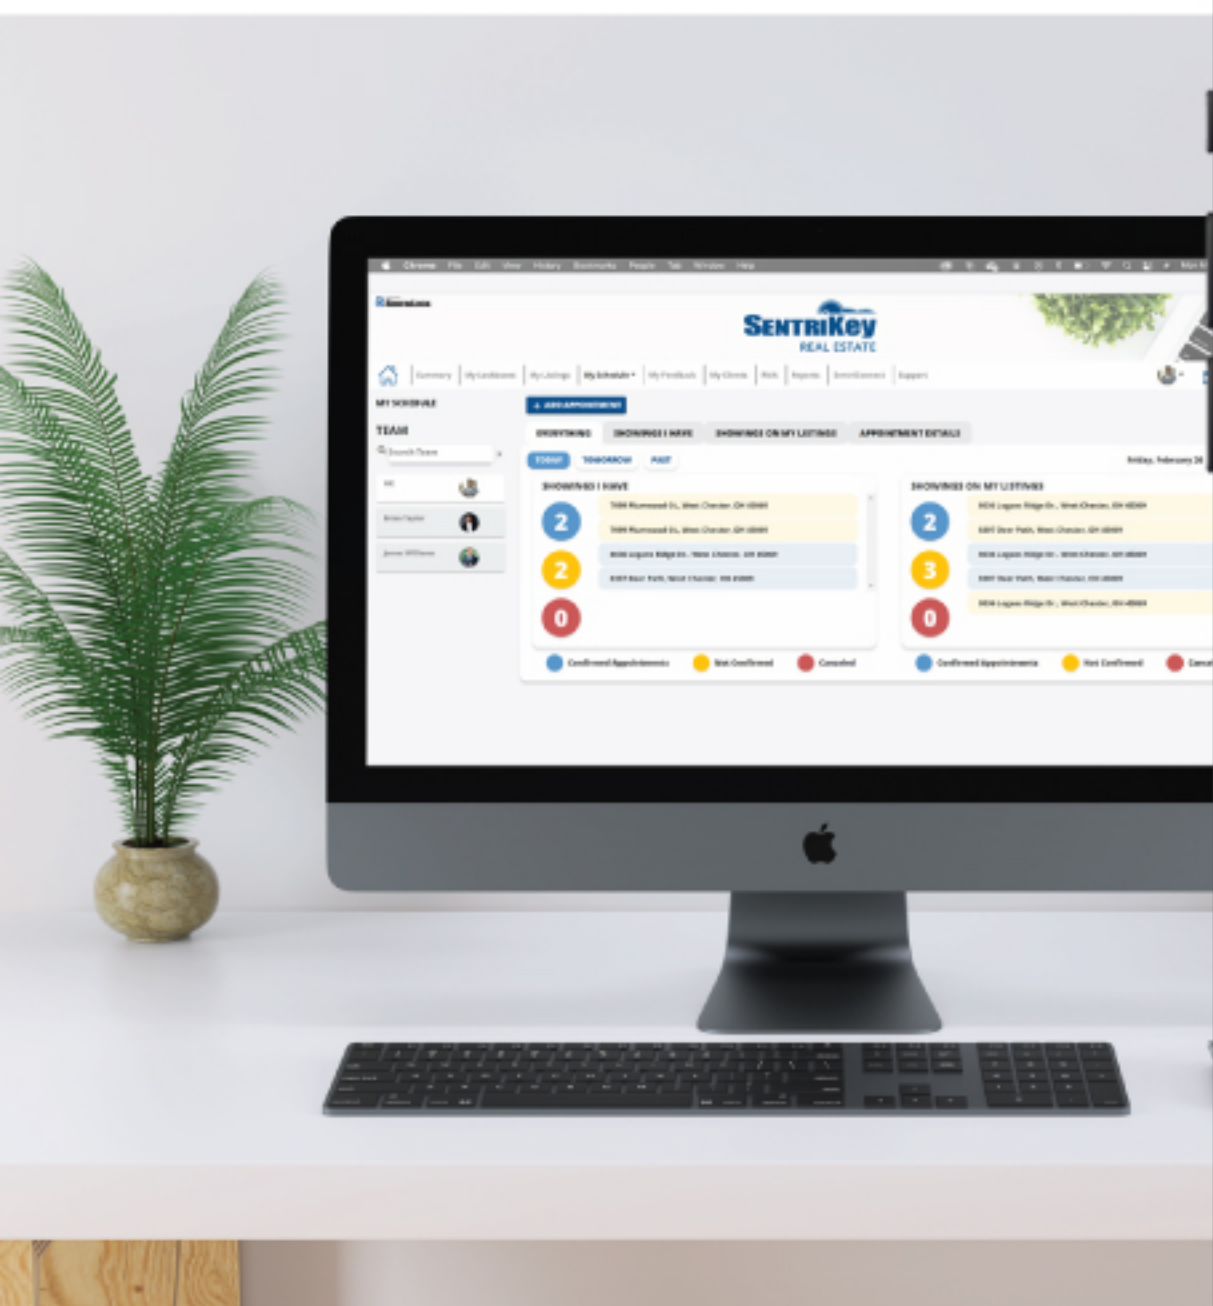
Chrome File Edit View History Bookmarks People Tab Window Help

SentriKey
REAL ESTATE

Summary | My Lockboxes | My Listings | My Schedule | My Feedback | My Clients | Bids | Reports | SentriConnect | Support

MY SCHEDULE

TEAM

+ ADD APPOINTMENT

EVERYTHING | SHOWINGS I HAVE | SHOWINGS ON MY LISTINGS | APPOINTMENT DETAILS

TODAY | TOMORROW | PAST

SHOWINGS I HAVE

2
2
0

Confirmed Appointments | Not Confirmed | Canceled

SHOWINGS ON MY LISTINGS

2
3
0

Confirmed Appointments | Not Confirmed | Canc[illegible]